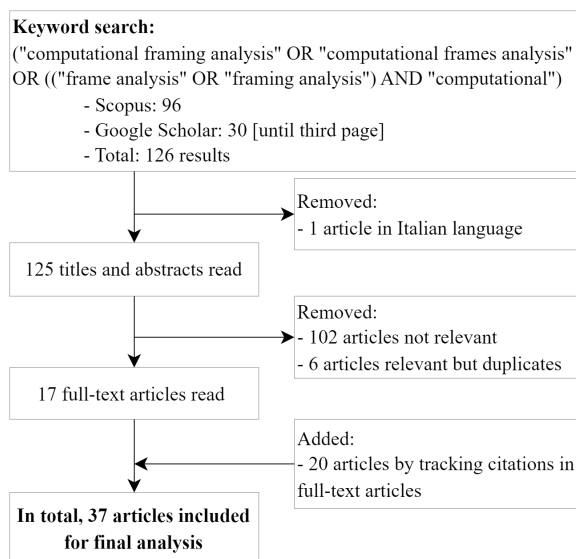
**Keyword search:**
("computational framing analysis" OR "computational frames analysis" OR (("frame analysis" OR "framing analysis") AND "computational")
- Scopus: 96
- Google Scholar: 30 [until third page]
- Total: 126 results

Removed:
- 1 article in Italian language

125 titles and abstracts read

Removed:
- 102 articles not relevant
- 6 articles relevant but duplicates

17 full-text articles read

Added:
- 20 articles by tracking citations in full-text articles

**In total, 37 articles included for final analysis**